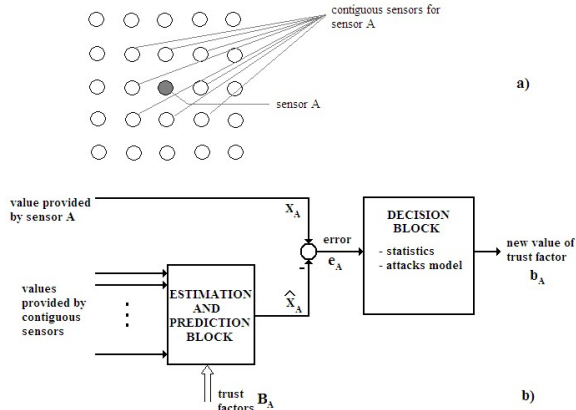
contiguous sensors for sensor A

sensor A

a)

value provided by sensor A

$X_A$

error

$e_A$

-

DECISION BLOCK

- statistics
- attacks model

new value of trust factor

$b_A$

values provided by contiguous sensors

ESTIMATION AND PREDICTION BLOCK

$\hat{X}_A$

trust factors $B_A$

b)